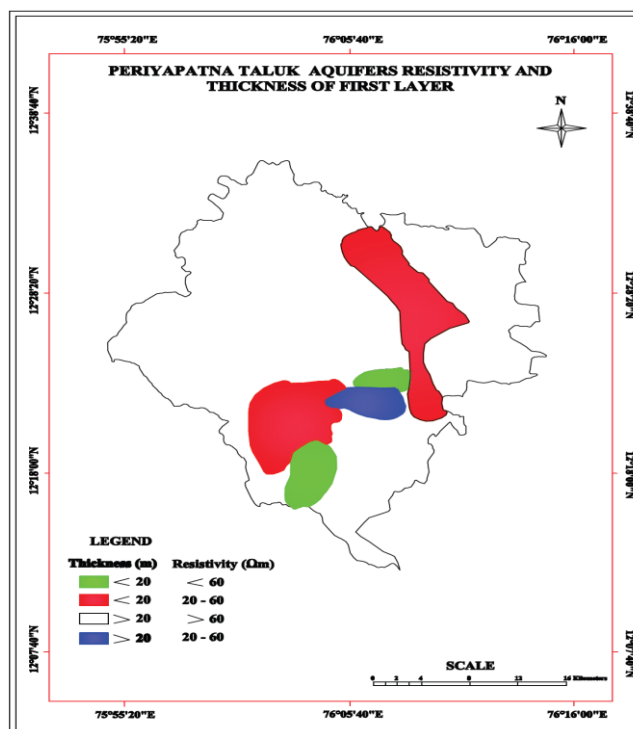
75°55'20"E

76°05'40"E

76°16'00"E

PERIYAPATNA TALUK AQUIFERS RESISTIVITY AND THICKNESS OF FIRST LAYER

N

12°38'40"N

12°28'20"N

12°18'00"N

12°07'40"N

12°38'40"N

12°28'20"N

12°18'00"N

12°07'40"N

LEGEND

| Thickness (m) | Resistivity (Ωm) |
|---|---|
| < 20 | < 60 |
| < 20 | 20 - 60 |
| > 20 | > 60 |
| > 20 | 20 - 60 |

SCALE

0 2 4 8 12 16 Kilometers

75°55'20"E

76°05'40"E

76°16'00"E